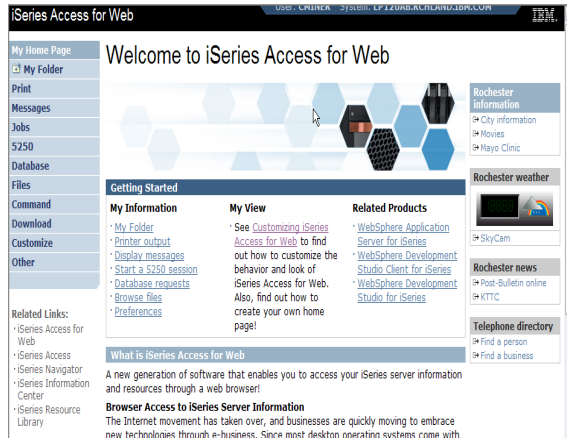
iSeries Access for Web

User: CMINER System: LP120AB.RCHLAND.IBM.COM

IBM.

My Home Page
My Folder
Print
Messages
Jobs
5250
Database
Files
Command
Download
Customize
Other

Related Links:
· iSeries Access for Web
· iSeries Access
· iSeries Navigator
· iSeries Information Center
· iSeries Resource Library

Welcome to iSeries Access for Web

Getting Started

My Information
· My Folder
· Printer output
· Display messages
· Start a 5250 session
· Database requests
· Browse files
· Preferences

My View
· See Customizing iSeries Access for Web to find out how to customize the behavior and look of iSeries Access for Web. Also, find out how to create your own home page!

Related Products
· WebSphere Application Server for iSeries
· WebSphere Development Studio Client for iSeries
· WebSphere Development Studio for iSeries

What is iSeries Access for Web

A new generation of software that enables you to access your iSeries server information and resources through a web browser!

Browser Access to iSeries Server Information
The Internet movement has taken over, and businesses are quickly moving to embrace new technologies through e-business. Since most desktop operating systems come with

Rochester information
City information
Movies
Mayo Clinic

Rochester weather
SkyCam

Rochester news
Post-Bulletin online
KTTC

Telephone directory
Find a person
Find a business